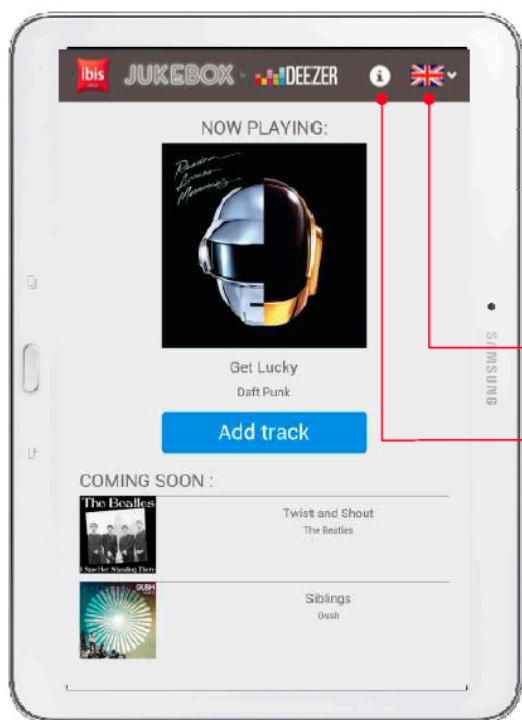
ibis JUKEBOX - DEEZER

NOW PLAYING:

Random Access Memories

Get Lucky

Daft Punk

Add track

COMING SOON :

The Beatles

I Saw Her Standing There

Twist and Shout

The Beatles

GUSH

Siblings

Gush

SAMSUNG